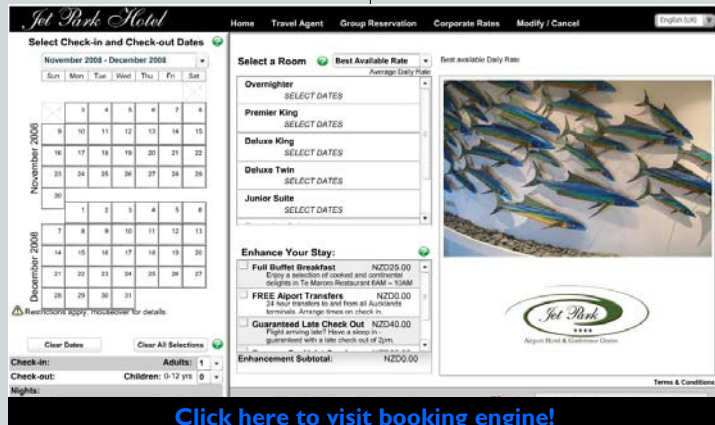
Jet Park Hotel

Home Travel Agent Group Reservation Corporate Rates Modify / Cancel English (UK)

Select Check-in and Check-out Dates

November 2008 - December 2008

| Sun | Mon | Tue | Wed | Thu | Fri | Sat |
|---|---|---|---|---|---|---|
| | | 4 | 5 | 6 | 7 | 8 |
| 9 | 10 | 11 | 12 | 13 | 14 | 15 |
| 16 | 17 | 18 | 19 | 20 | 21 | 22 |
| 23 | 24 | 25 | 26 | 27 | 28 | 29 |
| 30 | | | | | | |
| | 1 | 2 | 3 | 4 | 5 | 6 |
| 7 | 8 | 9 | 10 | 11 | 12 | 13 |
| 14 | 15 | 16 | 17 | 18 | 19 | 20 |
| 21 | 22 | 23 | 24 | 25 | 26 | 27 |
| 28 | 29 | 30 | 31 | | | |

November 2008

December 2008

Restrictions apply, mouseover for details.

Clear Dates Clear All Selections

Check-in: Adults: 1

Check-out: Children: 0-12 yrs 0

Nights:

Select a Room Best Available Rate Average Daily Rate

Overnighter SELECT DATES

Premier King SELECT DATES

Deluxe King SELECT DATES

Deluxe Twin SELECT DATES

Junior Suite SELECT DATES

Enhance Your Stay:

Full Buffet Breakfast NZD25.00 Enjoy a selection of cooked and continental delights in Te Maroro Restaurant 6AM ~ 10AM

FREE Aiport Transfers NZD0.00 24 hour transfers to and from all Aucklands terminals. Arrange times on check in.

Guaranteed Late Check Out NZD40.00 Flight arriving late? Have a sleep in - guaranteed with a late check out of 2pm.

Enhancement Subtotal: NZD0.00

Best available Daily Rate

Jet Park ★★★★ Airport Hotel & Conference Centre

Terms & Conditions

Click here to visit booking engine!